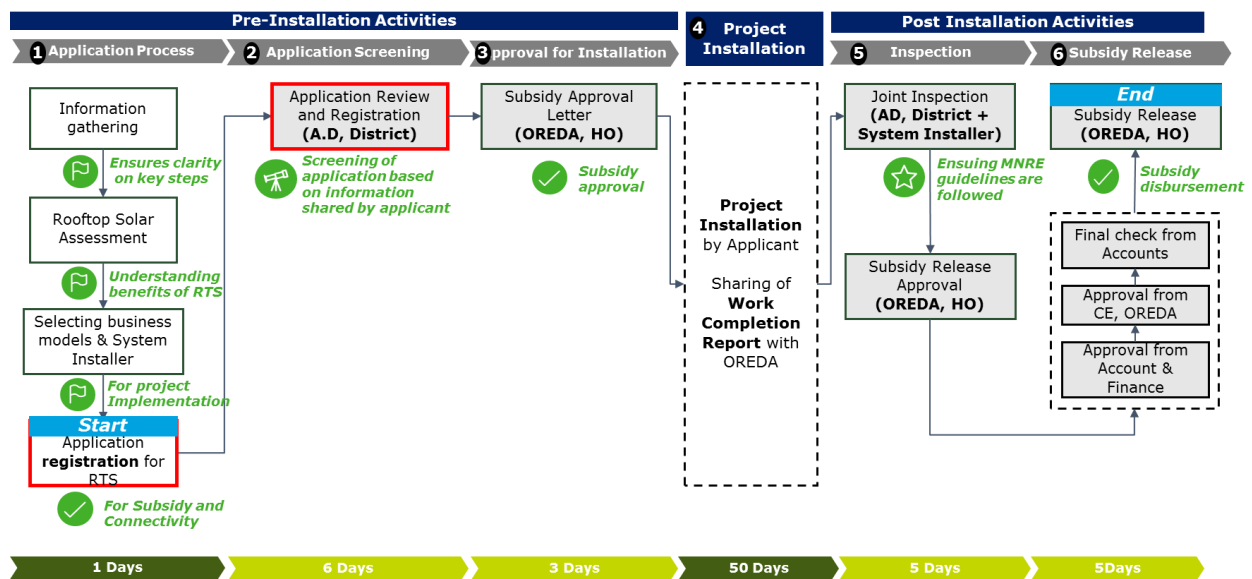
Pre-Installation Activities

1 Application Process

2 Application Screening

3 pproval for Installation

4 Project Installation

Post Installation Activities

5 Inspection

6 Subsidy Release

Information gathering

Ensures clarity on key steps

Rooftop Solar Assessment

Understanding benefits of RTS

Selecting business models & System Installer

For project Implementation

Start

Application **registration** for RTS

For Subsidy and Connectivity

Application Review and Registration **(A.D, District)**

Screening of application based on information shared by applicant

Subsidy Approval Letter **(OREDA, HO)**

Subsidy approval

**Project Installation** by Applicant

Sharing of **Work Completion Report** with OREDA

Joint Inspection **(AD, District + System Installer)**

Ensuing MNRE guidelines are followed

Subsidy Release Approval **(OREDA, HO)**

End

Subsidy Release **(OREDA, HO)**

Subsidy disbursement

Final check from Accounts

Approval from CE, OREDA

Approval from Account & Finance

1 Days

6 Days

3 Days

50 Days

5 Days

5Days